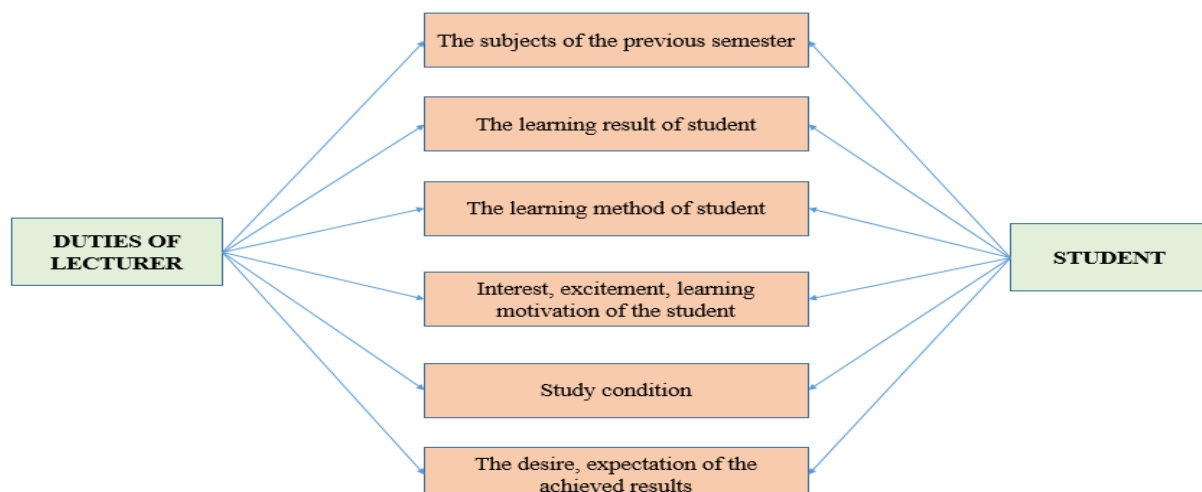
DUTIES OF LECTURER

The subjects of the previous semester

The learning result of student

The learning method of student

Interest, excitement, learning motivation of the student

Study condition

The desire, expectation of the achieved results

STUDENT